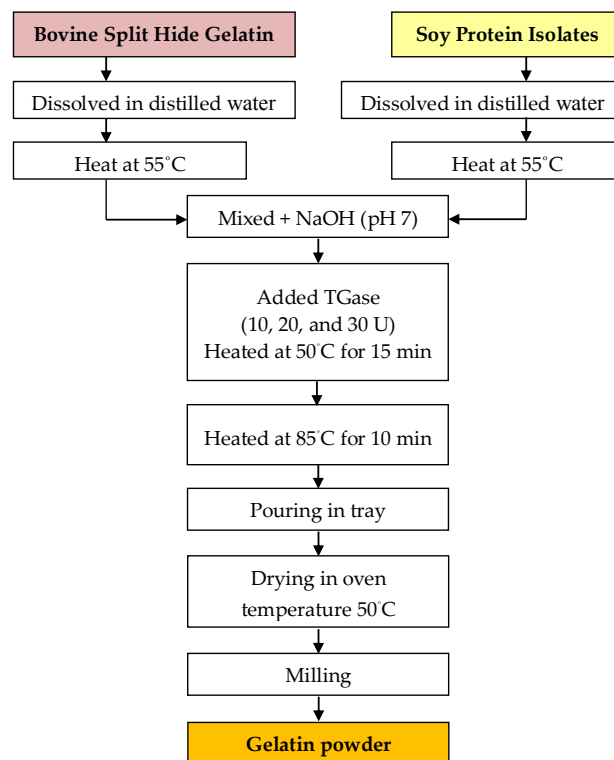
Bovine Split Hide Gelatin

Dissolved in distilled water

Heat at 55˚C

Soy Protein Isolates

Dissolved in distilled water

Heat at 55˚C

Mixed + NaOH (pH 7)

Added TGase
(10, 20, and 30 U)
Heated at 50˚C for 15 min

Heated at 85˚C for 10 min

Pouring in tray

Drying in oven
temperature 50˚C

Milling

Gelatin powder